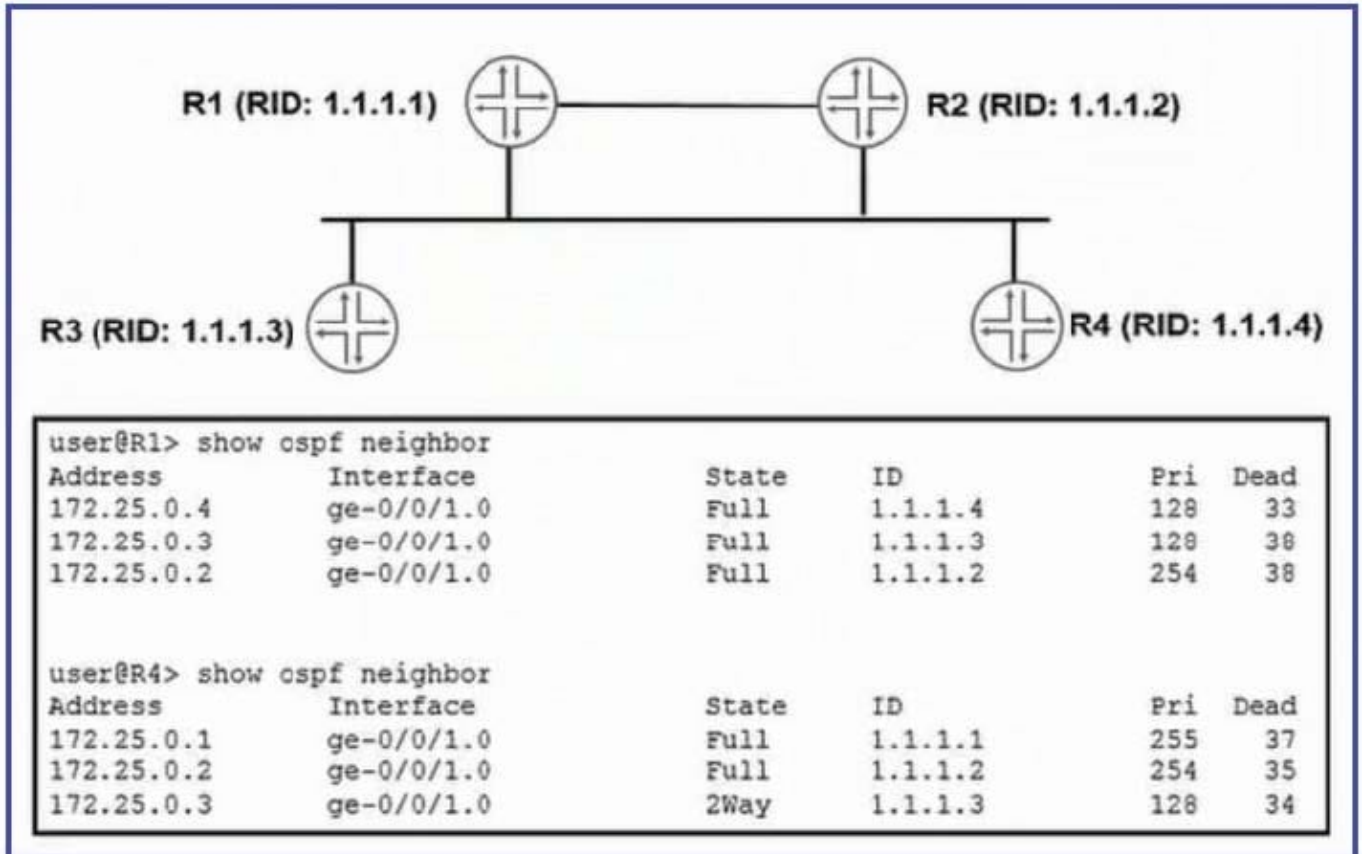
R1 (RID: 1.1.1.1)

R2 (RID: 1.1.1.2)

R3 (RID: 1.1.1.3)

R4 (RID: 1.1.1.4)

user@R1> show ospf neighbor

| Address | Interface | State | ID | Pri | Dead |
|---|---|---|---|---|---|
| 172.25.0.4 | ge-0/0/1.0 | Full | 1.1.1.4 | 128 | 33 |
| 172.25.0.3 | ge-0/0/1.0 | Full | 1.1.1.3 | 128 | 38 |
| 172.25.0.2 | ge-0/0/1.0 | Full | 1.1.1.2 | 254 | 38 |

user@R4> show ospf neighbor

| Address | Interface | State | ID | Pri | Dead |
|---|---|---|---|---|---|
| 172.25.0.1 | ge-0/0/1.0 | Full | 1.1.1.1 | 255 | 37 |
| 172.25.0.2 | ge-0/0/1.0 | Full | 1.1.1.2 | 254 | 35 |
| 172.25.0.3 | ge-0/0/1.0 | 2Way | 1.1.1.3 | 128 | 34 |